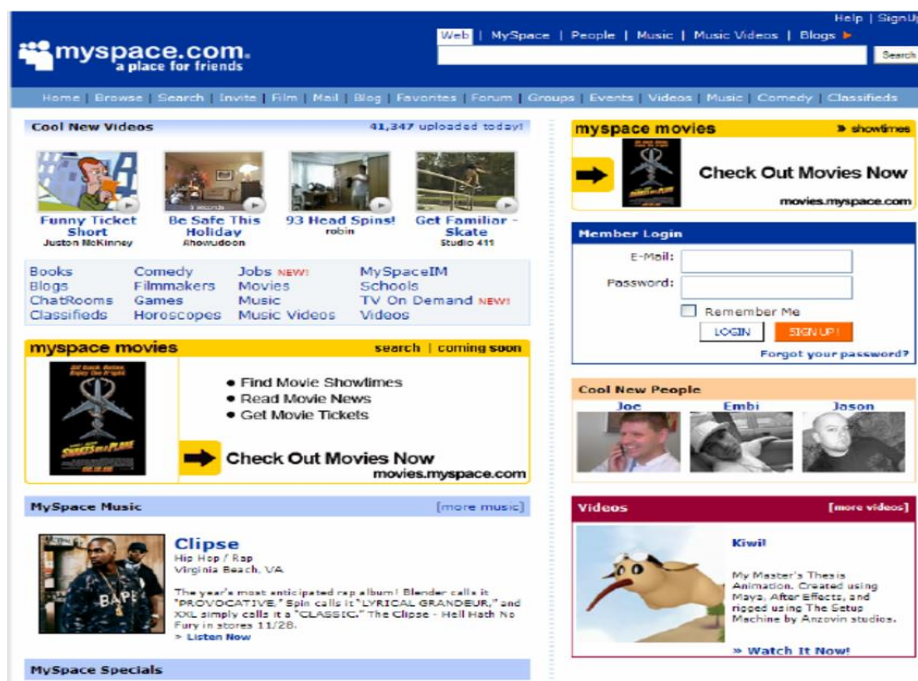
Help | SignUp

myspace.com
a place for friends

Web | MySpace | People | Music | Music Videos | Blogs

Search

Home | Browse | Search | Invite | Film | Mail | Blog | Favorites | Forum | Groups | Events | Videos | Music | Comedy | Classifieds

Cool New Videos
41,347 uploaded today!

Funny Ticket Short
Juston McKinney

Be Safe This Holiday
Ahowudoon

93 Head Spins!
robin

Get Familiar - Skate
Studio 411

Books
Blogs
ChatRooms
Classifieds

Comedy
Filmmakers
Games
Horoscopes

Jobs NEW!
Movies
Music
Music Videos

MySpaceIM
Schools
TV On Demand NEW!
Videos

myspace movies
search | coming soon

• Find Movie Showtimes
• Read Movie News
• Get Movie Tickets

Check Out Movies Now
movies.myspace.com

MySpace Music
[more music]

Clipse
Hip Hop / Rap
Virginia Beach, VA

The year's most anticipated rap album! Blender calls it "PROVOCATIVE," Spin calls it "LYRICAL GRANDEUR," and XXL simply calls it a "CLASSIC." The Clipse - Hell Hath No Fury in stores 11/28.
» Listen Now

MySpace Specials

myspace movies
» showtimes

Check Out Movies Now
movies.myspace.com

Member Login
E-Mail:
Password:
Remember Me
LOGIN
SIGN UP!
Forgot your password?

Cool New People
Joe
Embi
Jason

Videos
[more videos]

Kiwi!
My Master's Thesis Animation. Created using Maya, After Effects, and rigged using The Setup Machine by Anzovin studios.

» Watch It Now!